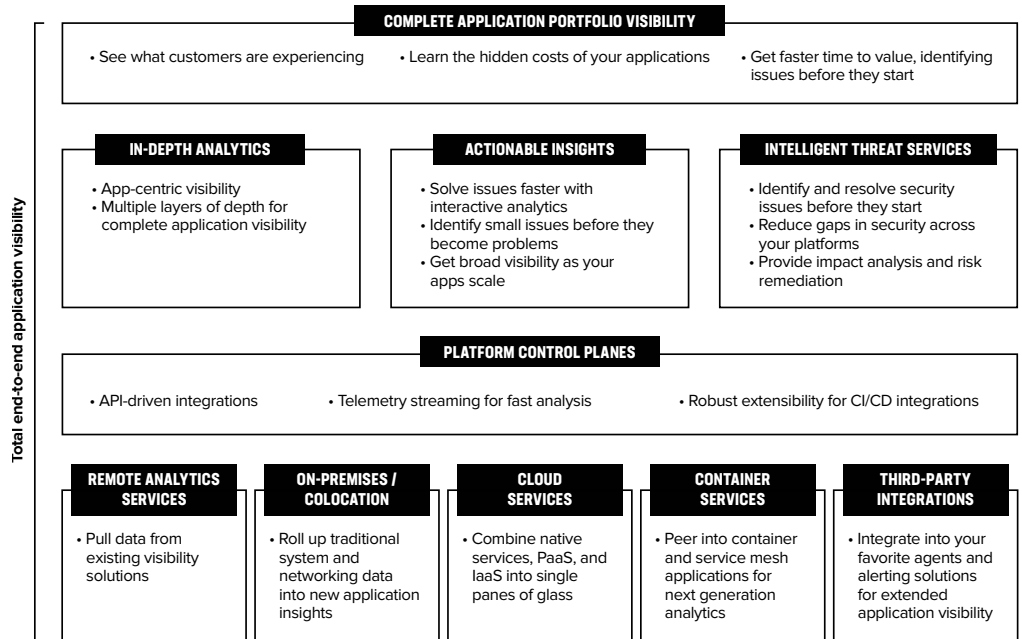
Total end-to-end application visibility

COMPLETE APPLICATION PORTFOLIO VISIBILITY

• See what customers are experiencing

• Learn the hidden costs of your applications

• Get faster time to value, identifying issues before they start

IN-DEPTH ANALYTICS

• App-centric visibility
• Multiple layers of depth for complete application visibility

ACTIONABLE INSIGHTS

• Solve issues faster with interactive analytics
• Identify small issues before they become problems
• Get broad visibility as your apps scale

INTELLIGENT THREAT SERVICES

• Identify and resolve security issues before they start
• Reduce gaps in security across your platforms
• Provide impact analysis and risk remediation

PLATFORM CONTROL PLANES

• API-driven integrations

• Telemetry streaming for fast analysis

• Robust extensibility for CI/CD integrations

REMOTE ANALYTICS SERVICES

• Pull data from existing visibility solutions

ON-PREMISES / COLOCATION

• Roll up traditional system and networking data into new application insights

CLOUD SERVICES

• Combine native services, PaaS, and IaaS into single panes of glass

CONTAINER SERVICES

• Peer into container and service mesh applications for next generation analytics

THIRD-PARTY INTEGRATIONS

• Integrate into your favorite agents and alerting solutions for extended application visibility